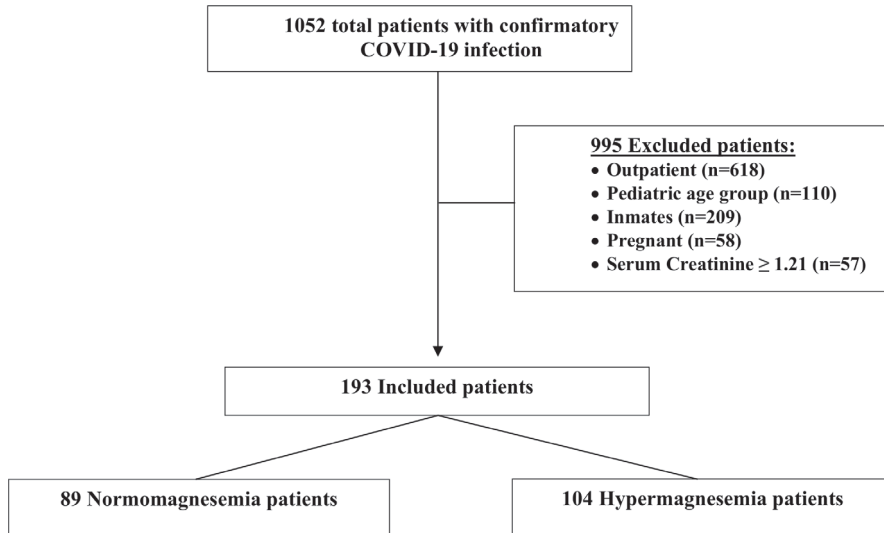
1052 total patients with confirmatory COVID-19 infection

995 Excluded patients:
- Outpatient (n=618)
- Pediatric age group (n=110)
- Inmates (n=209)
- Pregnant (n=58)
- Serum Creatinine $\geq$ 1.21 (n=57)

193 Included patients

89 Normomagnesemia patients

104 Hypermagnesemia patients